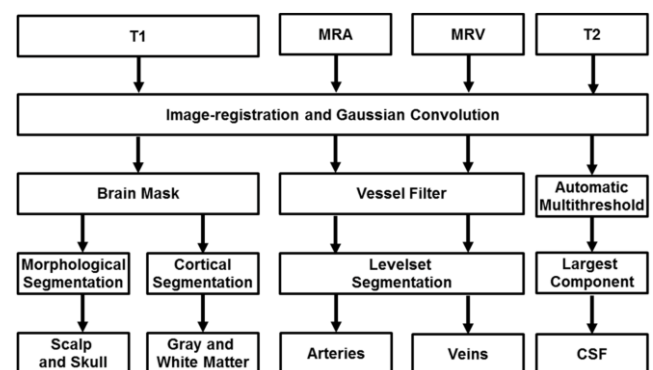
T1

MRA

MRV

T2

Image-registration and Gaussian Convolution

Brain Mask

Vessel Filter

Automatic Multithreshold

Morphological Segmentation

Cortical Segmentation

Levelset Segmentation

Largest Component

Scalp and Skull

Gray and White Matter

Arteries

Veins

CSF